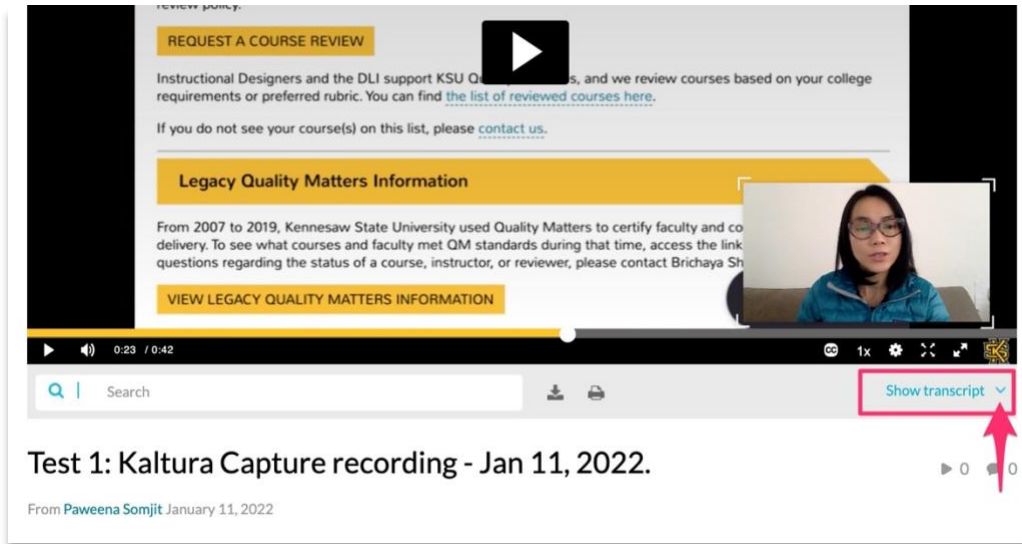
review policy.

REQUEST A COURSE REVIEW

Instructional Designers and the DLI support KSU Q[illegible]s, and we review courses based on your college requirements or preferred rubric. You can find the list of reviewed courses here.

If you do not see your course(s) on this list, please contact us.

Legacy Quality Matters Information

From 2007 to 2019, Kennesaw State University used Quality Matters to certify faculty and co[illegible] delivery. To see what courses and faculty met QM standards during that time, access the link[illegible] questions regarding the status of a course, instructor, or reviewer, please contact Brichaya Sh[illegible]

VIEW LEGACY QUALITY MATTERS INFORMATION

0:23 / 0:42

1x

Search

Show transcript

Test 1: Kaltura Capture recording - Jan 11, 2022.

0 0

From Paweena Somjit January 11, 2022